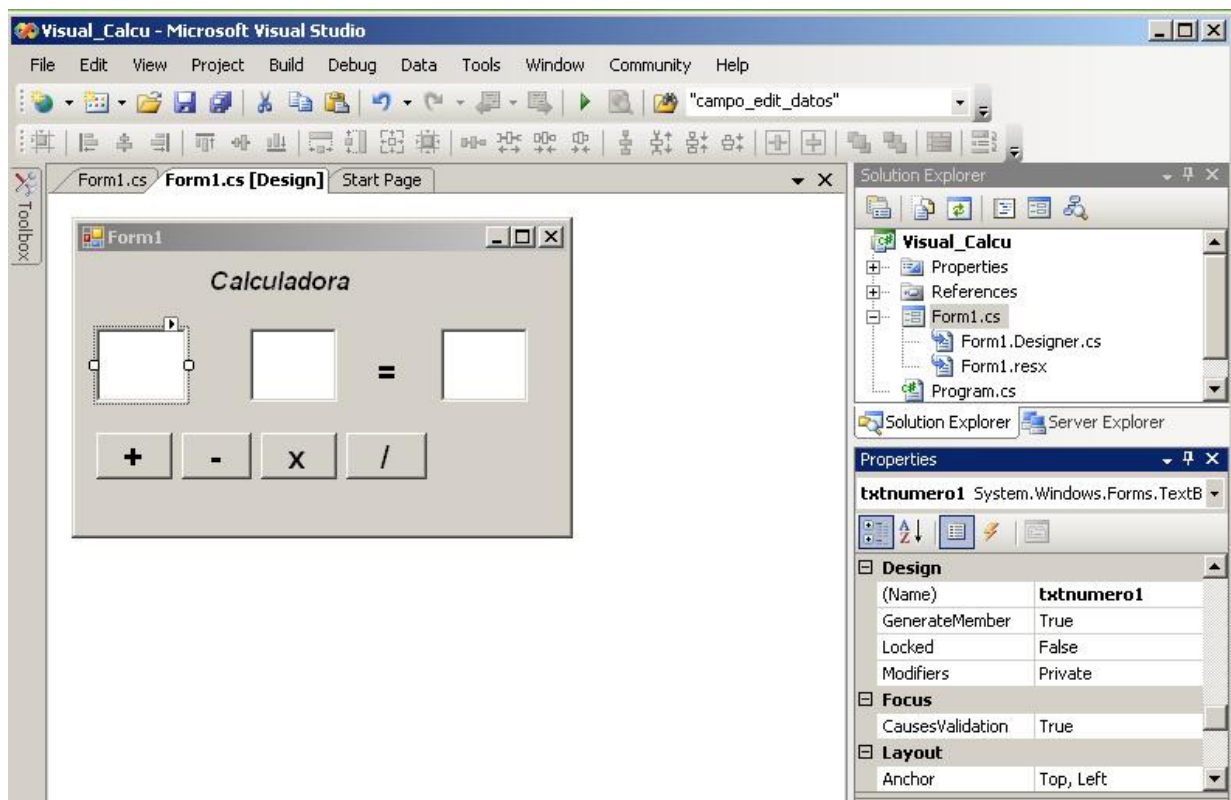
Visual_Calcu - Microsoft Visual Studio

File Edit View Project Build Debug Data Tools Window Community Help

"campo_edit_datos"

Toolbox

Form1.cs Form1.cs [Design] Start Page

Form1

Calculadora

=

+ - x /

Solution Explorer

Visual_Calcu
Properties
References
Form1.cs
Form1.Designer.cs
Form1.resx
Program.cs

Solution Explorer Server Explorer

Properties

txtnumero1 System.Windows.Forms.TextB

| Design | |
|---|---|
| (Name) | txtnumero1 |
| GenerateMember | True |
| Locked | False |
| Modifiers | Private |
| Focus | |
| CausesValidation | True |
| Layout | |
| Anchor | Top, Left |